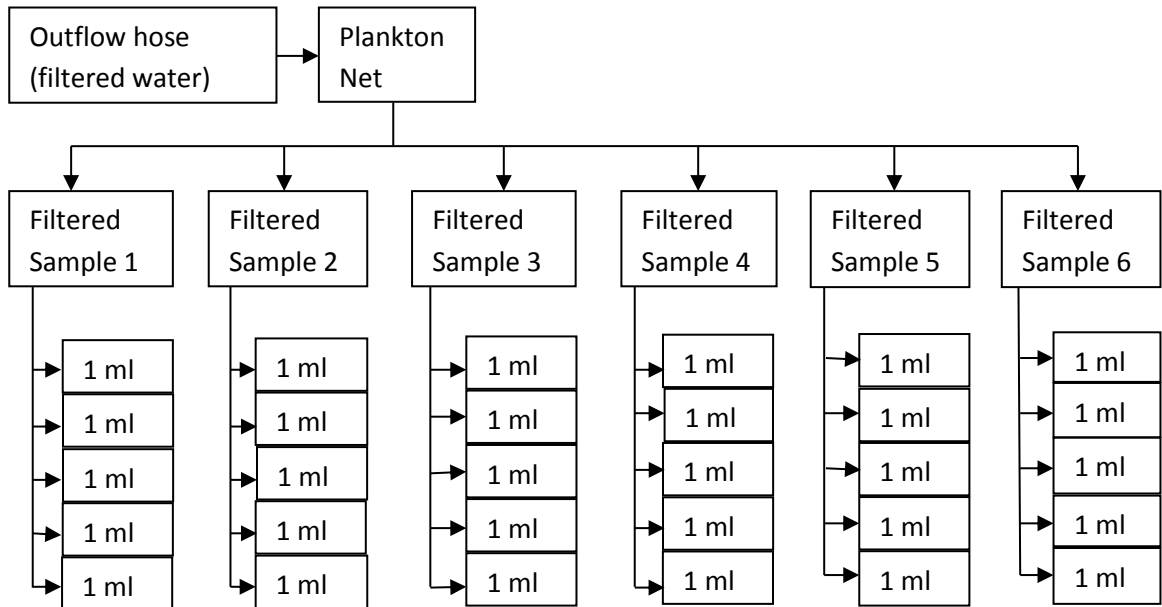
Outflow hose (filtered water)

Plankton Net

Filtered Sample 1

1 ml
1 ml
1 ml
1 ml
1 ml

Filtered Sample 2

1 ml
1 ml
1 ml
1 ml
1 ml

Filtered Sample 3

1 ml
1 ml
1 ml
1 ml
1 ml

Filtered Sample 4

1 ml
1 ml
1 ml
1 ml
1 ml

Filtered Sample 5

1 ml
1 ml
1 ml
1 ml
1 ml

Filtered Sample 6

1 ml
1 ml
1 ml
1 ml
1 ml